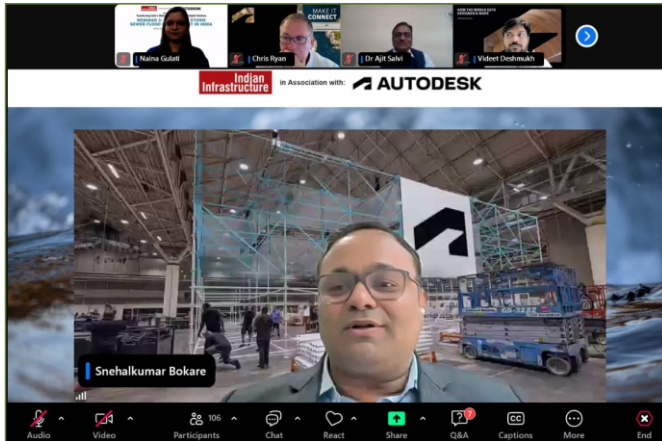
Naina Gulati
Chris Ryan
MAKE IT CONNECT
Dr Ajit Salvi
Videet Deshmukh

Indian Infrastructure in Association with: AUTODESK

Snehalkumar Bokare

Audio
Video
106
Participants
Chat
React
Share
7
Q&A
CC
Captions
More
End